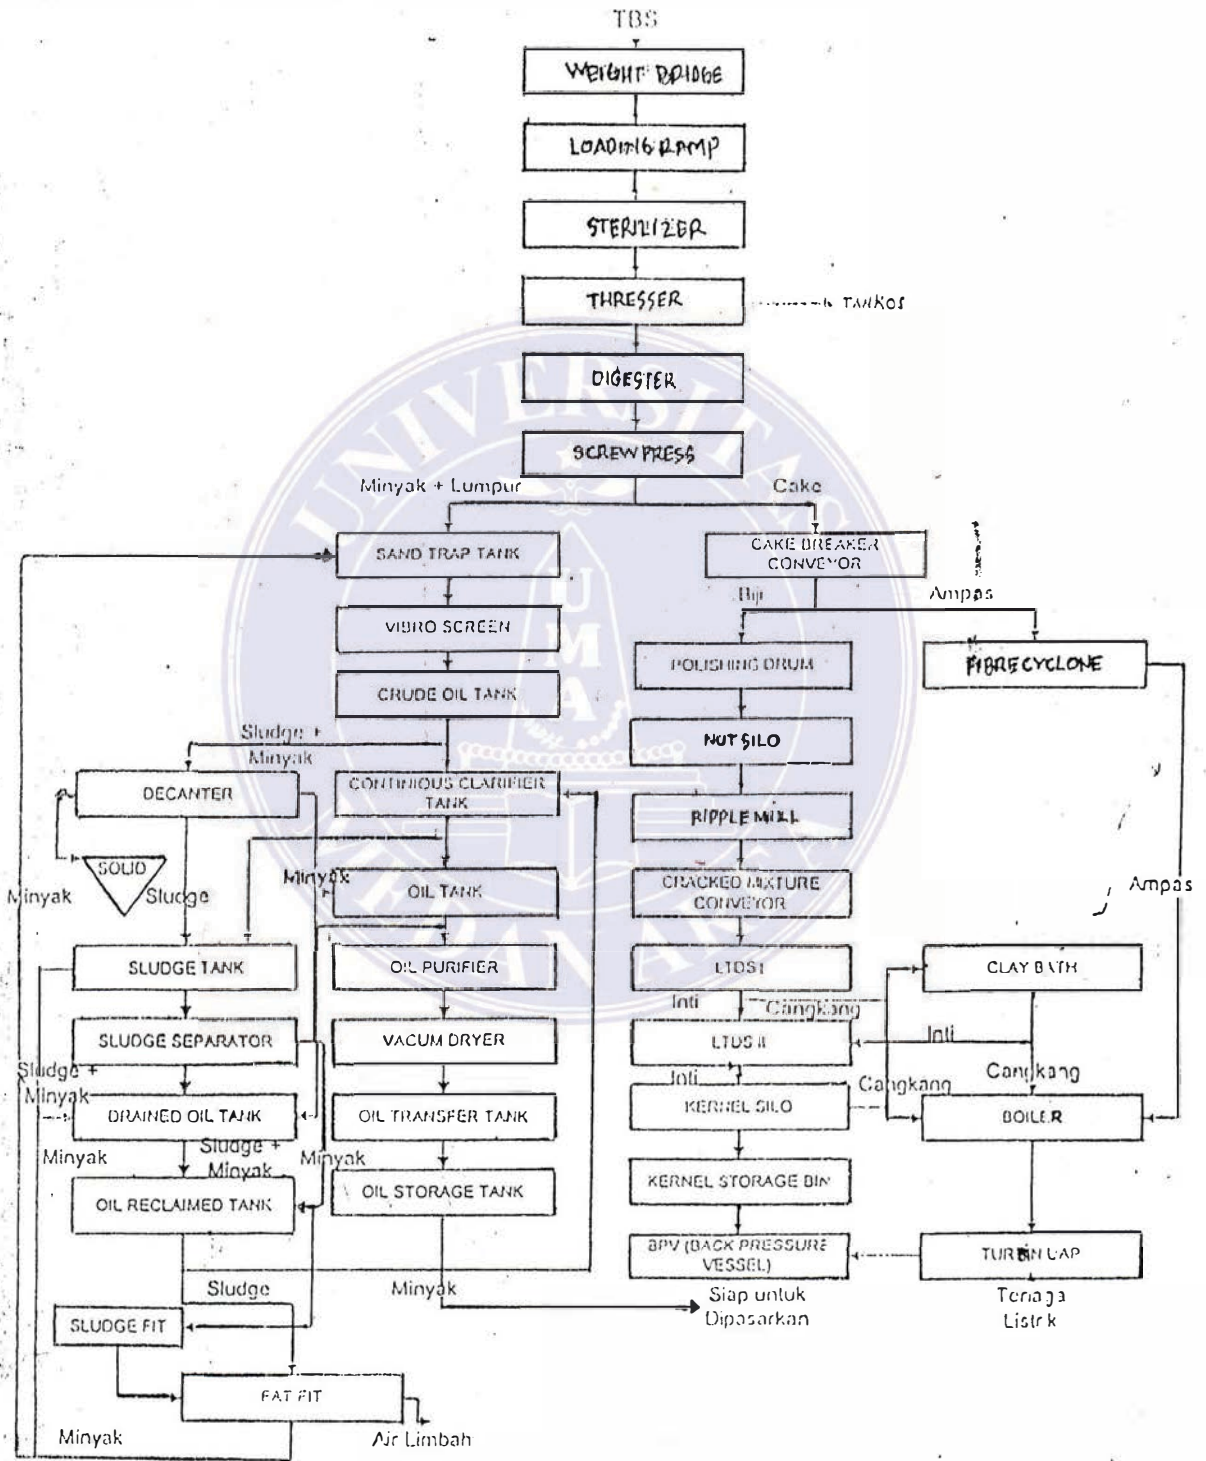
TBS

WEIGHT BRIDGE

LOADING RAMP

STERILIZER

THRESSER

TANKOS

DIGESTER

SCREW PRESS

Minyak + Lumpur

Cake

SAND TRAP TANK

CAKE BREAKER CONVEYOR

Biji

Ampas

VIBRO SCREEN

POLISHING DRUM

FIBRE CYCLONE

CRUDE OIL TANK

Sludge + Minyak

NUT SILO

DECANTER

CONTINIOUS CLARIFIER TANK

RIPPLE MILL

SOLID

Minyak

Sludge

Minyak

OIL TANK

CRACKED MIXTURE CONVEYOR

Ampas

SLUDGE TANK

OIL PURIFIER

LTDS I

CLAY BATH

Inti

Cangkang

SLUDGE SEPARATOR

VACUM DRYER

LTDS II

Inti

Cangkang

Sludge + Minyak

Inti

Cangkang

DRAINED OIL TANK

OIL TRANSFER TANK

KERNEL SILO

BOILER

Minyak

Sludge + Minyak

Minyak

OIL RECLAIMED TANK

OIL STORAGE TANK

KERNEL STORAGE BIN

BPV (BACK PRESSURE VESSEL)

TURBIN UAP

Sludge

Minyak

Siap untuk Dipasarkan

Tenaga Listrik

SLUDGE FIT

FAT FIT

Minyak

Air Limbah